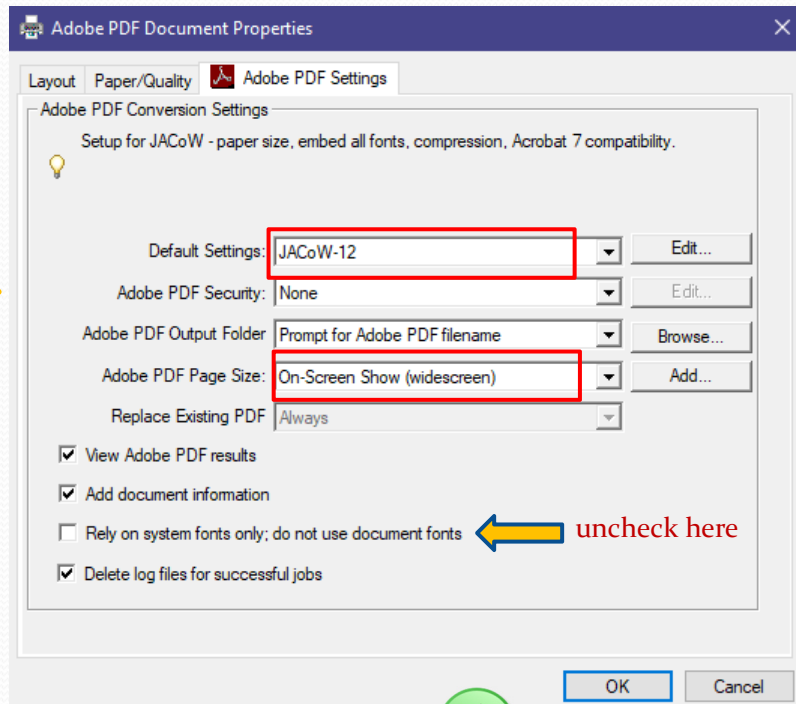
Adobe PDF Document Properties

Layout | Paper/Quality | Adobe PDF Settings

Adobe PDF Conversion Settings

Setup for JACoW - paper size, embed all fonts, compression, Acrobat 7 compatibility.

Default Settings: JACoW-12 Edit...

Adobe PDF Security: None Edit...

Adobe PDF Output Folder Prompt for Adobe PDF filename Browse...

Adobe PDF Page Size: On-Screen Show (widescreen) Add...

Replace Existing PDF Always

View Adobe PDF results

Add document information

Rely on system fonts only; do not use document fonts

uncheck here

Delete log files for successful jobs

OK Cancel